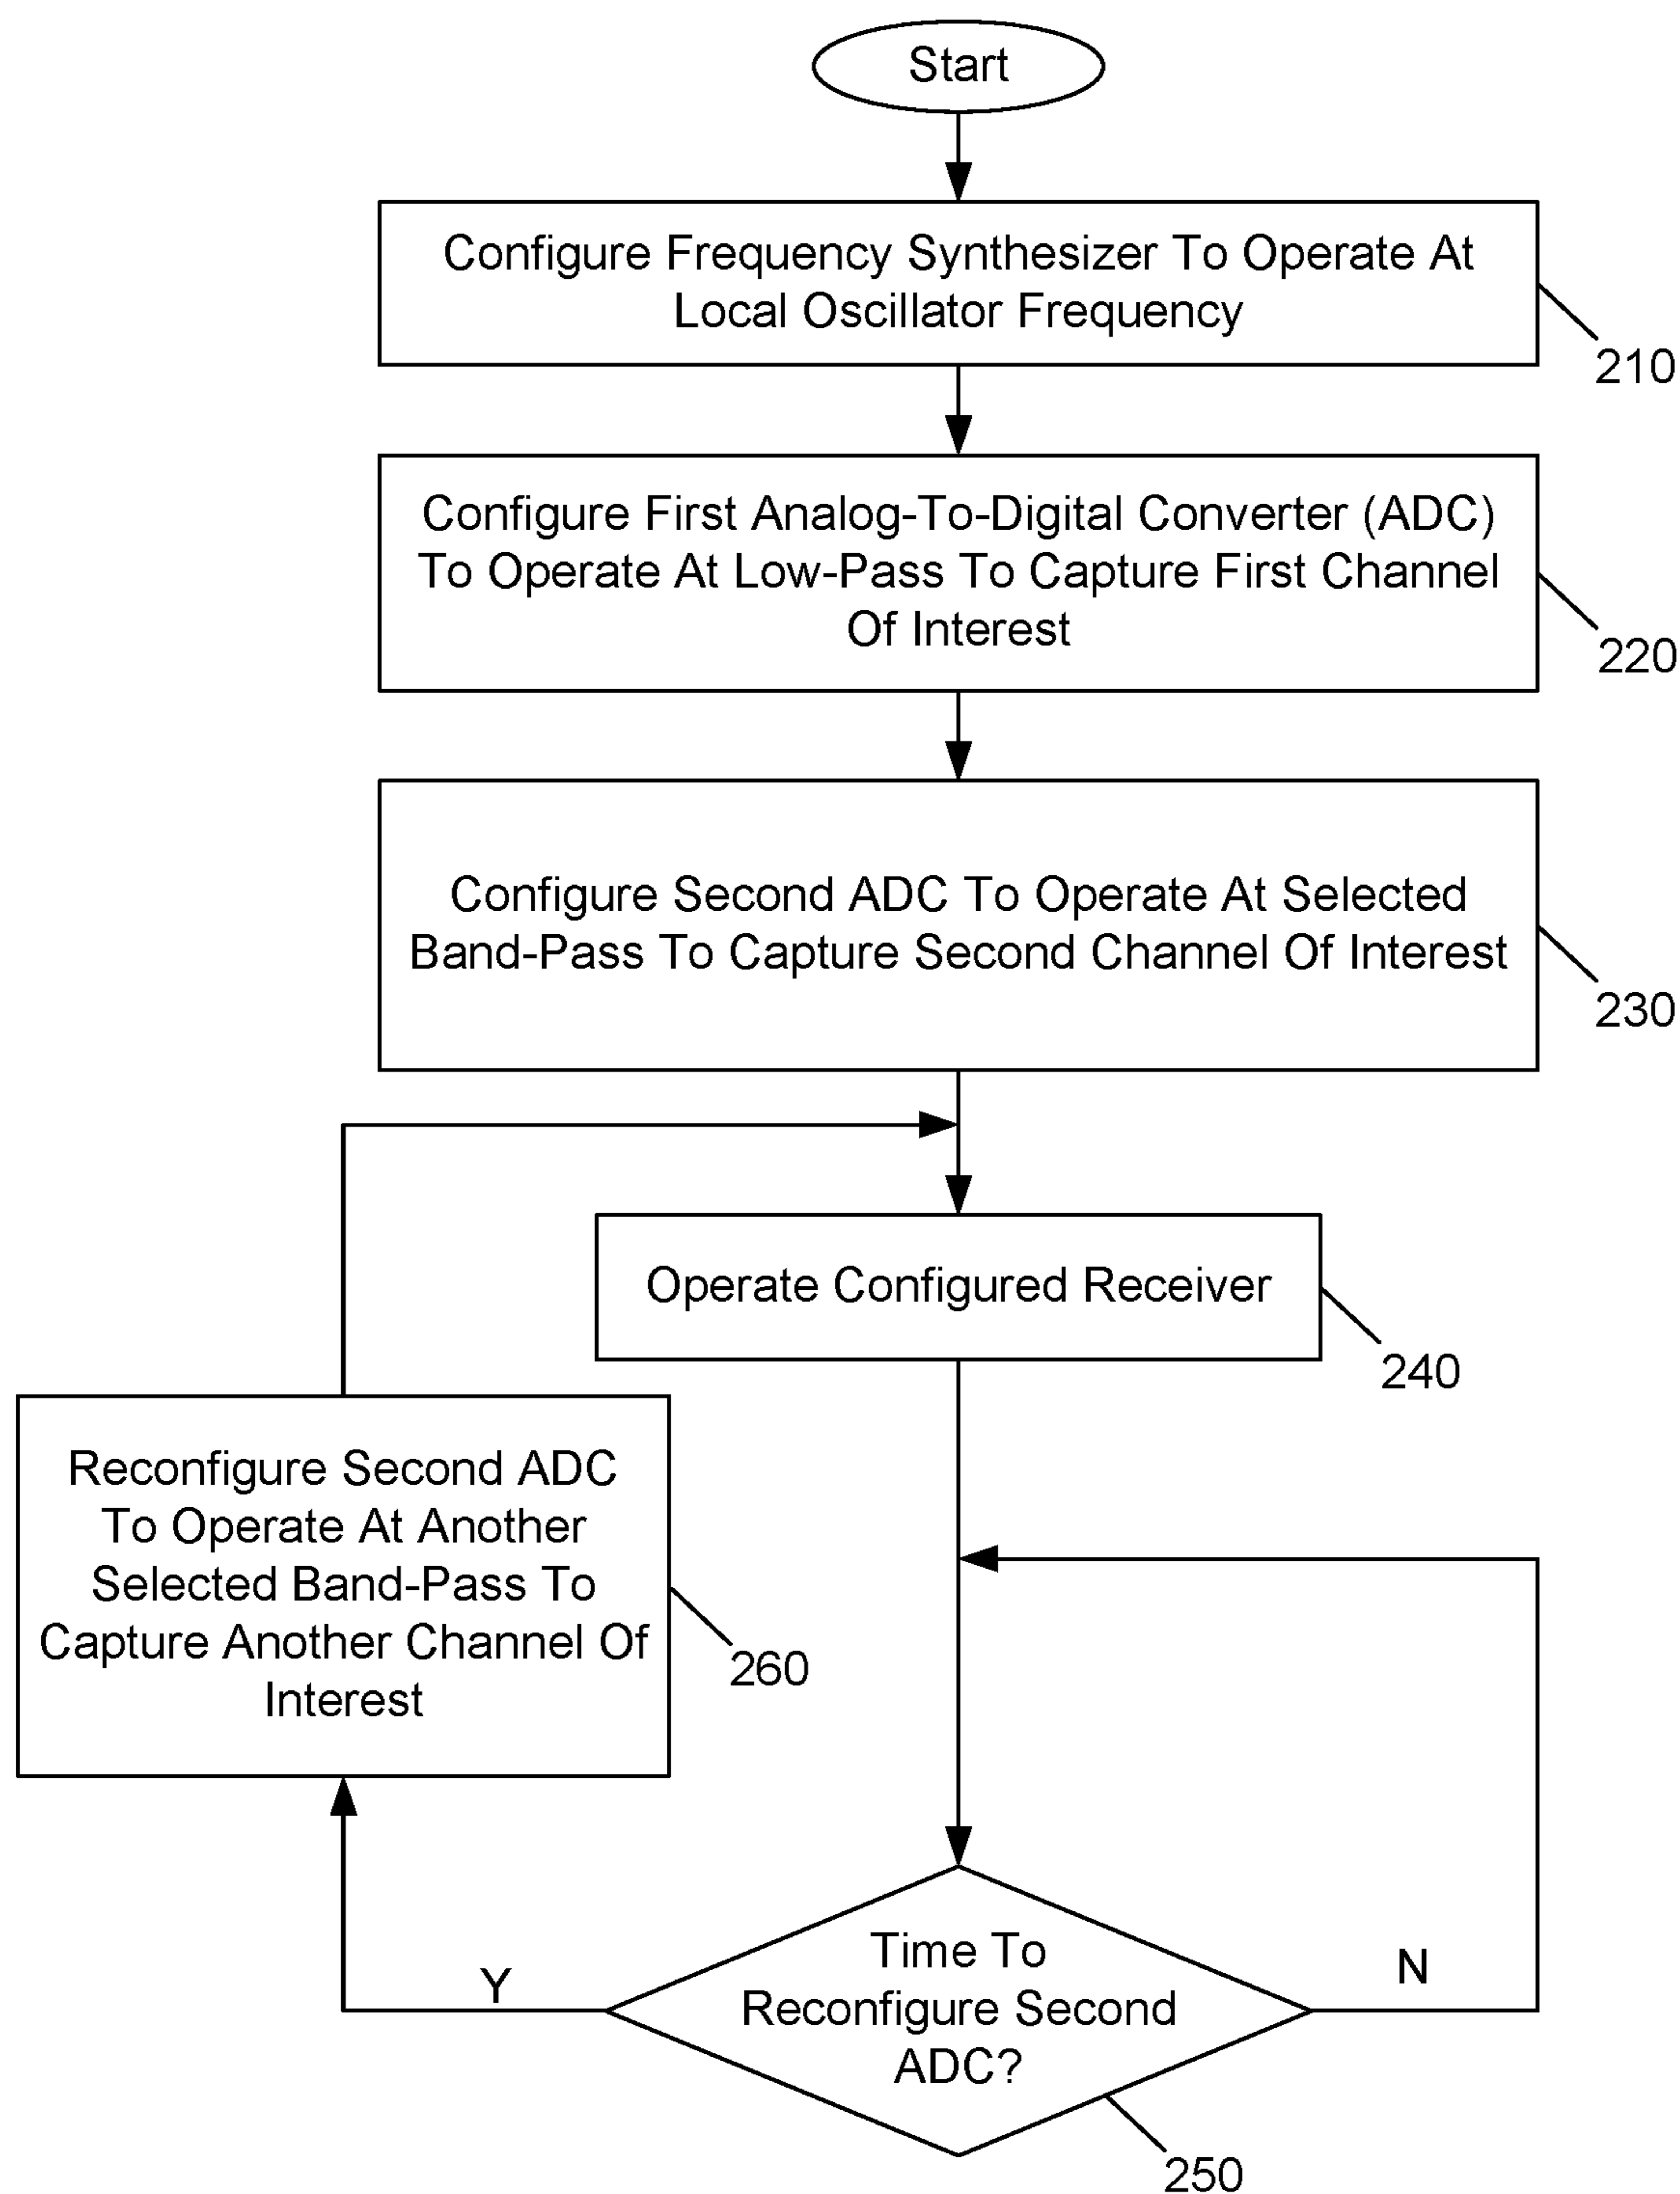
Start

Configure Frequency Synthesizer To Operate At Local Oscillator Frequency

210

Configure First Analog-To-Digital Converter (ADC) To Operate At Low-Pass To Capture First Channel Of Interest

220

Configure Second ADC To Operate At Selected Band-Pass To Capture Second Channel Of Interest

230

Operate Configured Receiver

240

Reconfigure Second ADC To Operate At Another Selected Band-Pass To Capture Another Channel Of Interest

260

Y

Time To Reconfigure Second ADC?

N

250